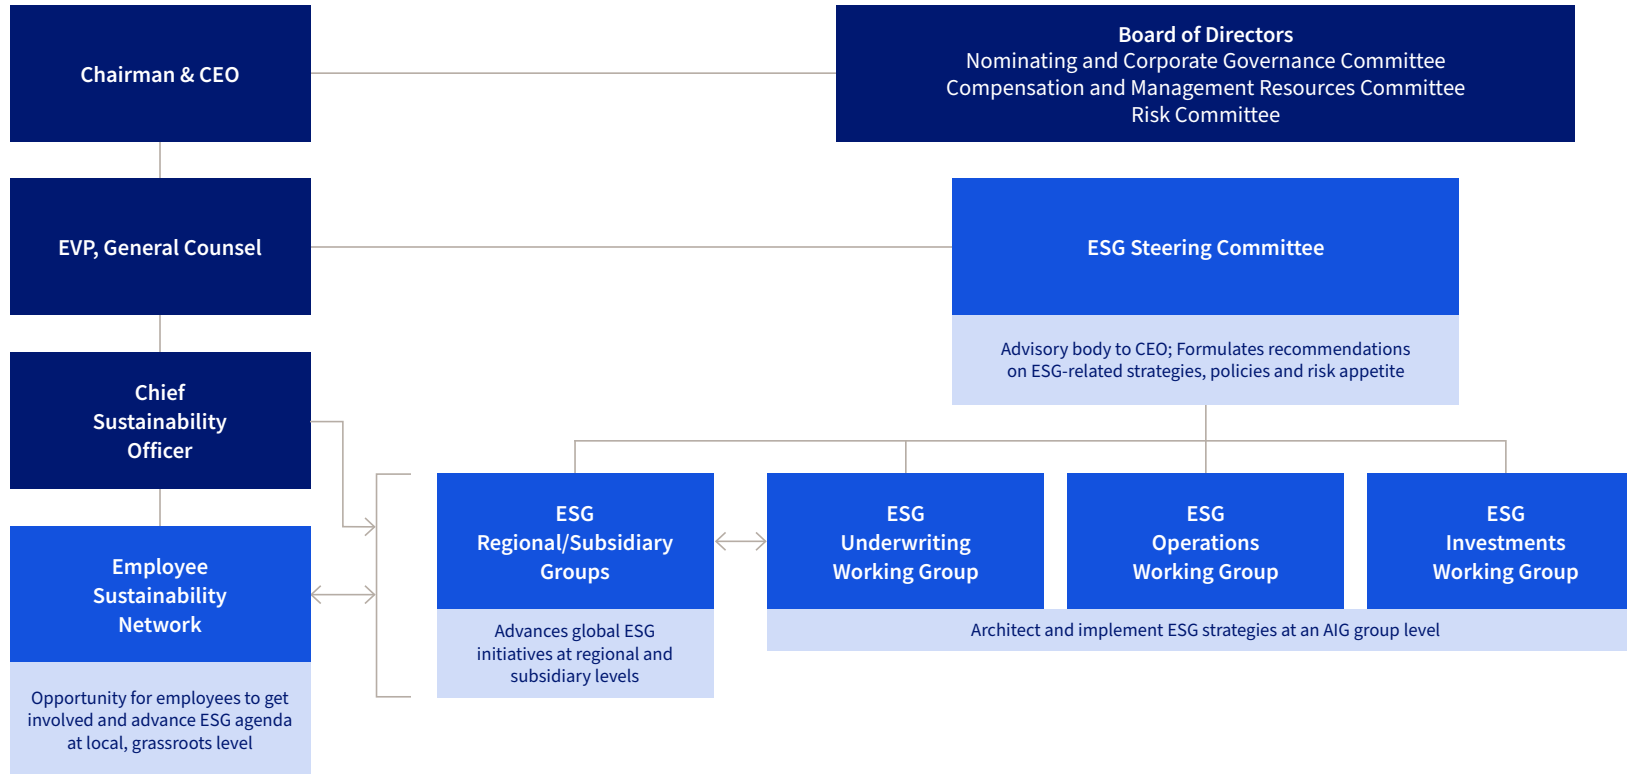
Chairman & CEO

Board of Directors
Nominating and Corporate Governance Committee
Compensation and Management Resources Committee
Risk Committee

EVP, General Counsel

ESG Steering Committee

Advisory body to CEO; Formulates recommendations on ESG-related strategies, policies and risk appetite

Chief Sustainability Officer

Employee Sustainability Network

Opportunity for employees to get involved and advance ESG agenda at local, grassroots level

ESG Regional/Subsidiary Groups

Advances global ESG initiatives at regional and subsidiary levels

ESG Underwriting Working Group

ESG Operations Working Group

ESG Investments Working Group

Architect and implement ESG strategies at an AIG group level